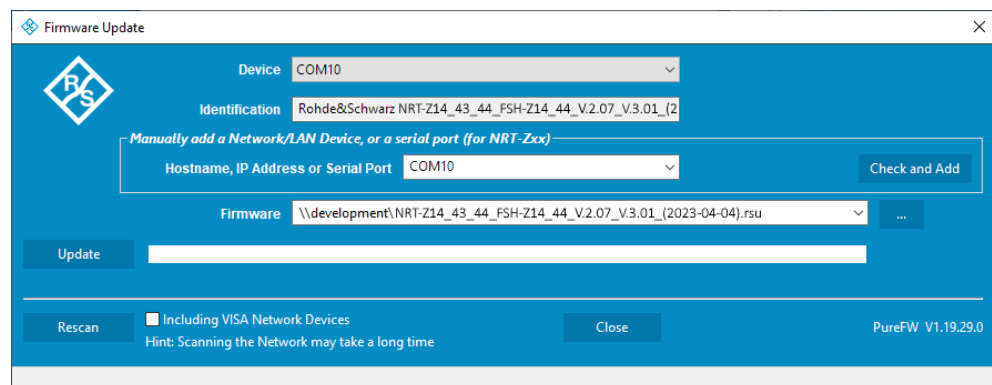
Firmware Update

R S

Device COM10

Identification Rohde&Schwarz NRT-Z14_43_44_FSH-Z14_44_V.2.07_V.3.01_(2

Manually add a Network/LAN Device, or a serial port (for NRT-Zxx)

Hostname, IP Address or Serial Port COM10

Check and Add

Firmware \\development\NRT-Z14_43_44_FSH-Z14_44_V.2.07_V.3.01_(2023-04-04).rsu

...

Update

Rescan

Including VISA Network Devices

Hint: Scanning the Network may take a long time

Close

PureFW V1.19.29.0